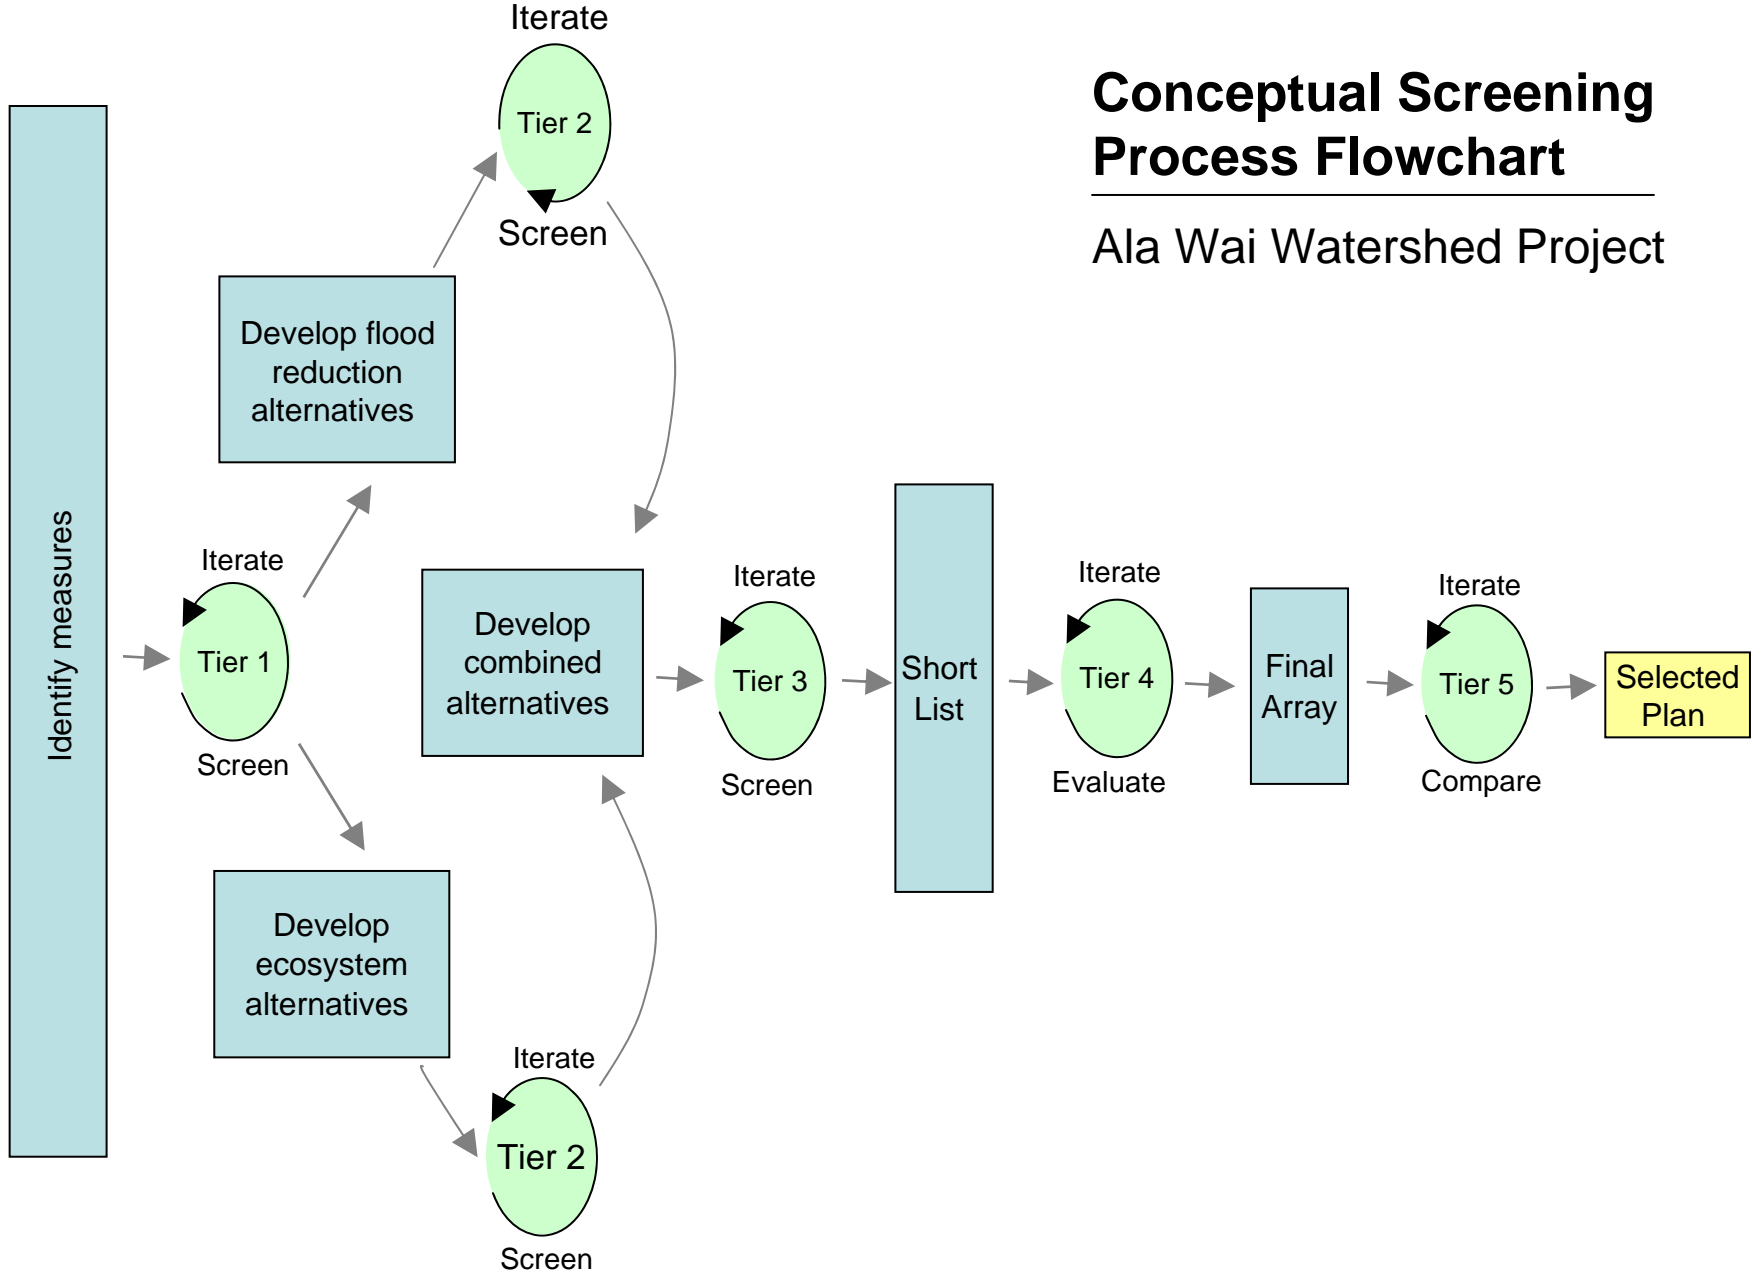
Conceptual Screening Process Flowchart

Ala Wai Watershed Project

Identify measures

Iterate
Tier 1
Screen

Develop flood reduction alternatives

Iterate
Tier 2
Screen

Develop ecosystem alternatives

Iterate
Tier 2
Screen

Develop combined alternatives

Iterate
Tier 3
Screen

Short List

Iterate
Tier 4
Evaluate

Final Array

Iterate
Tier 5
Compare

Selected Plan